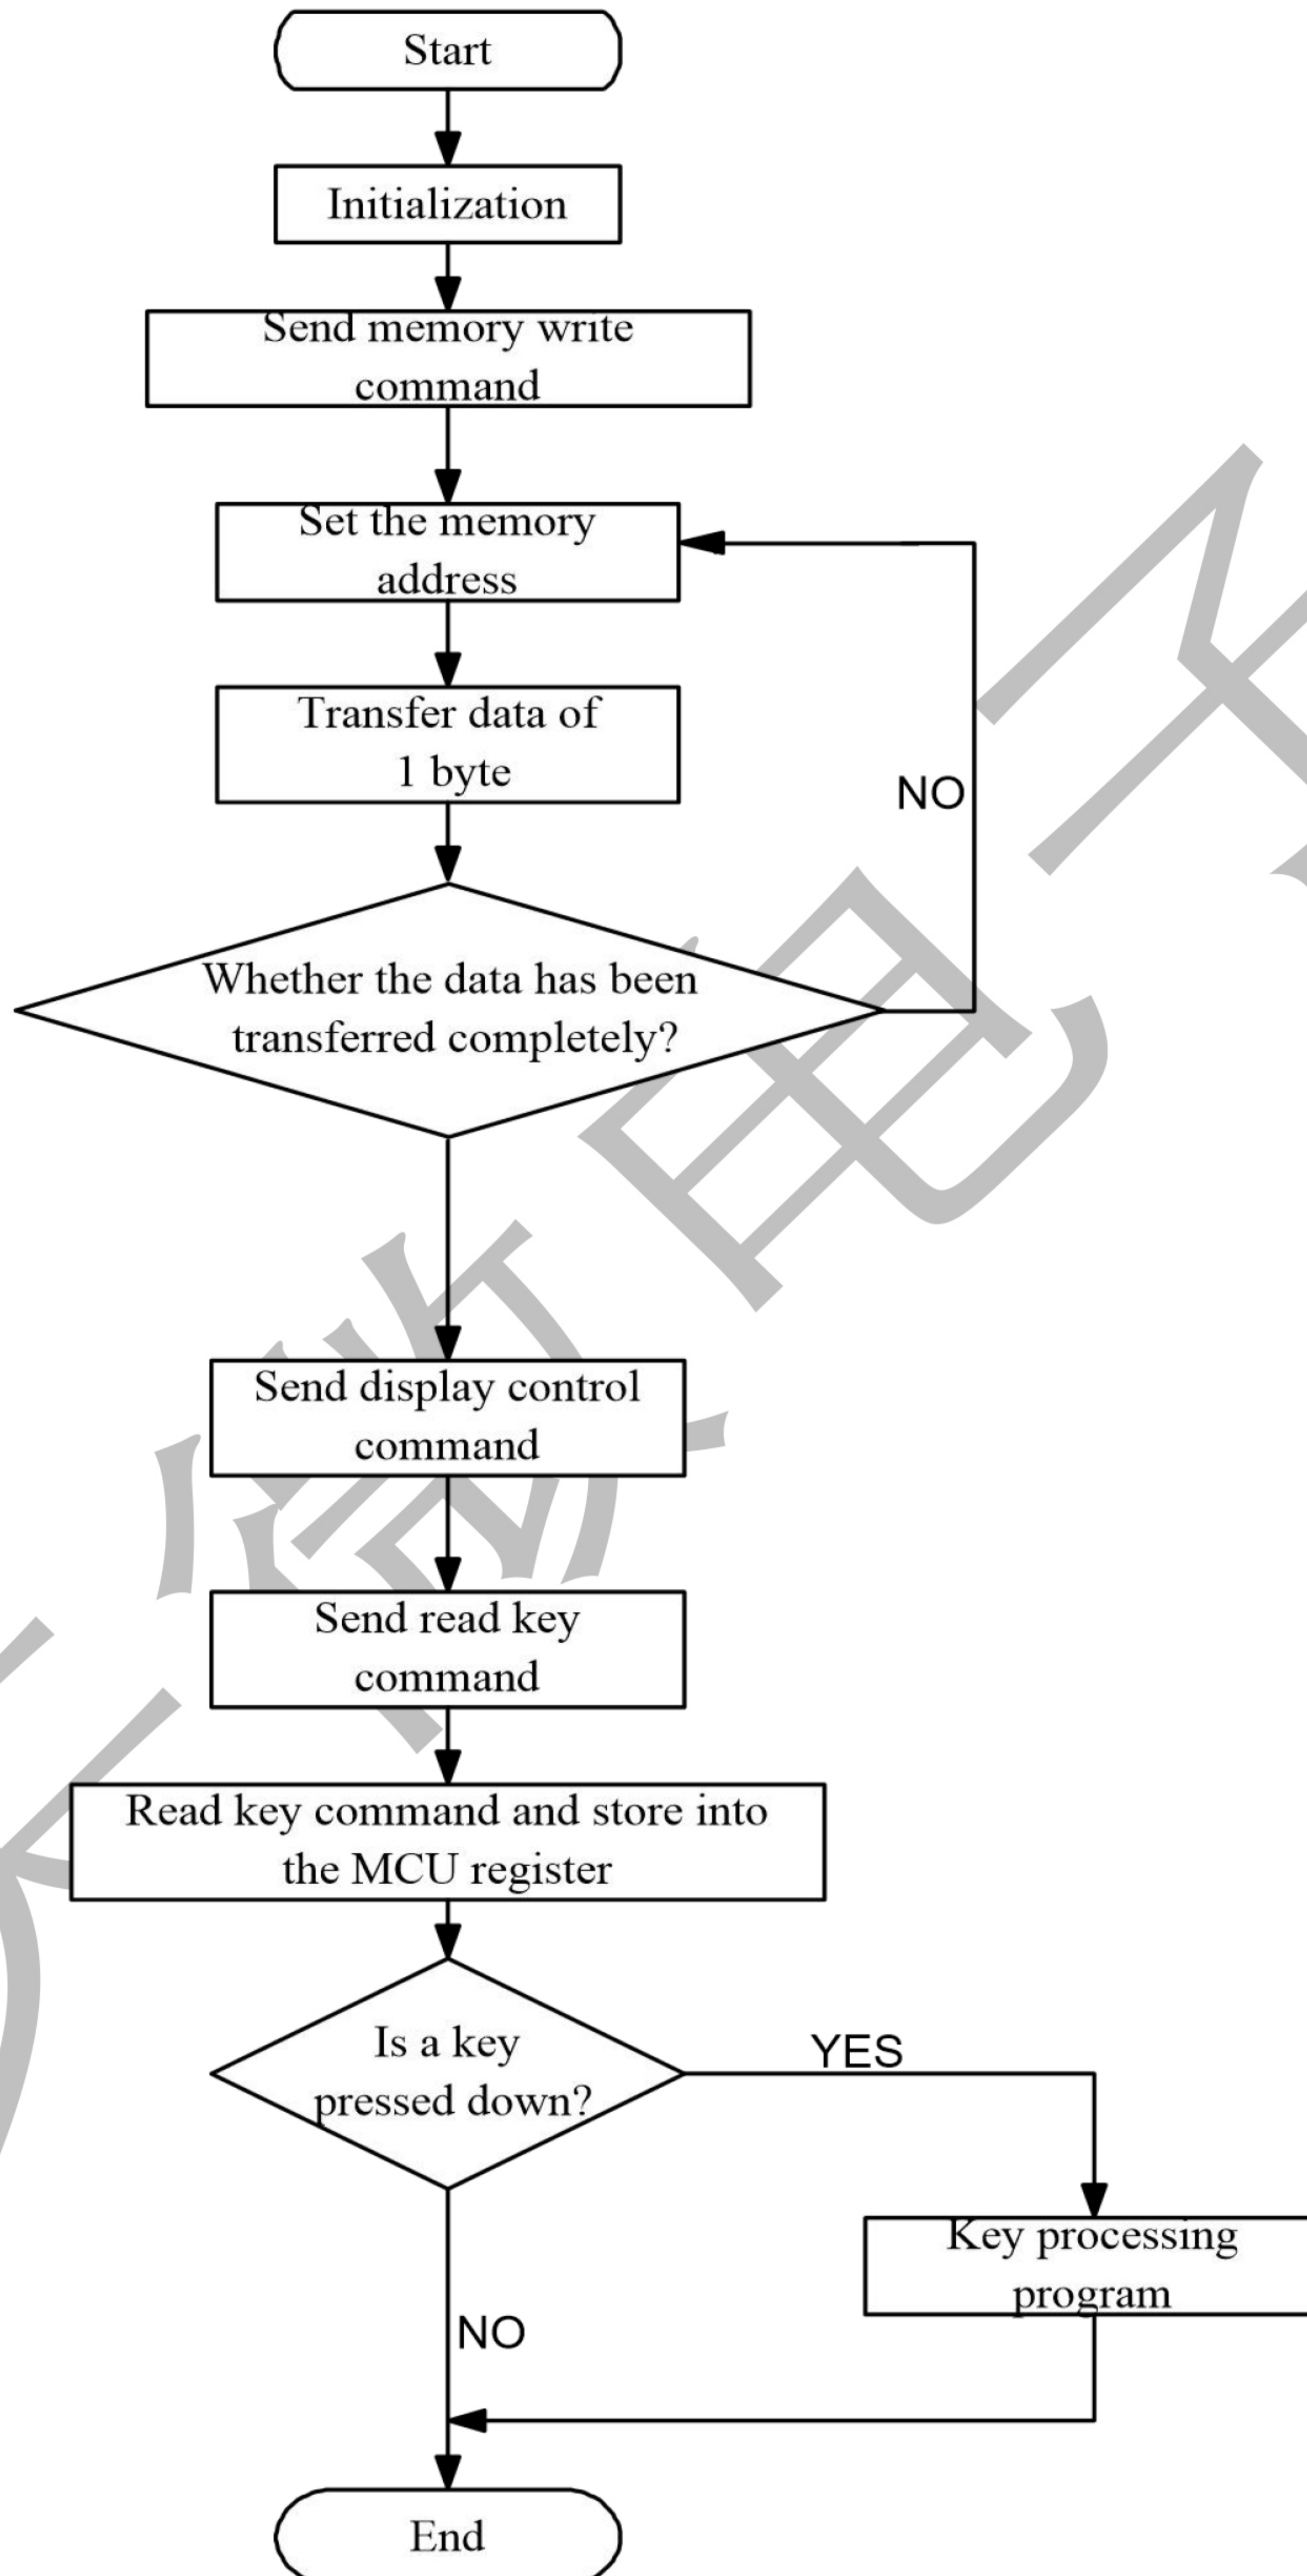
Start

Initialization

Send memory write command

Set the memory address

Transfer data of 1 byte

NO

Whether the data has been transferred completely?

Send display control command

Send read key command

Read key command and store into the MCU register

Is a key pressed down?

YES

Key processing program

NO

End